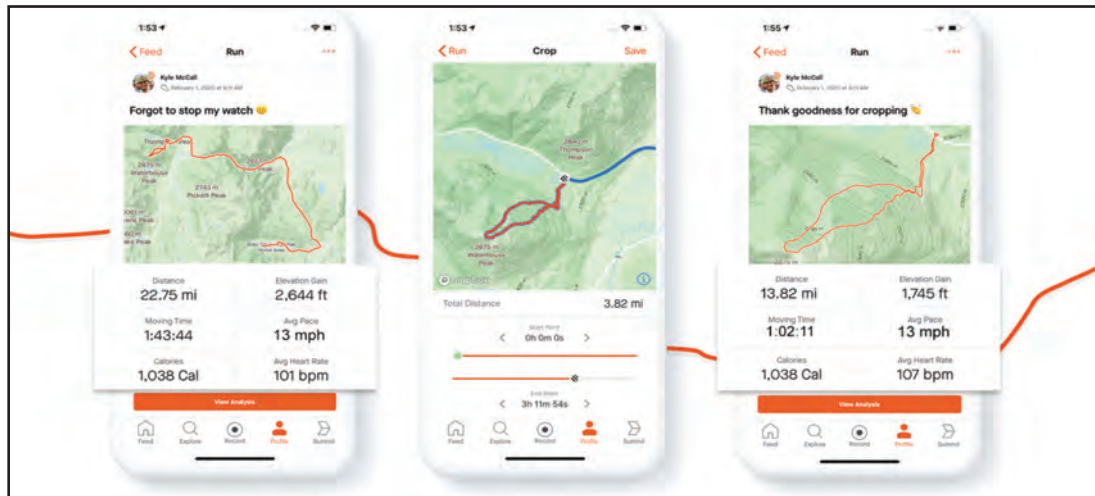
1:53

< Feed

Run

•••

Kyle McCall

February 1, 2020 at 6:11 AM

Forgot to stop my watch 😬

2743 m Pickett Peak

2873 m Waterhouse Peak

Distance
22.75 mi

Elevation Gain
2,644 ft

Moving Time
1:43:44

Avg Pace
13 mph

Calories
1,038 Cal

Avg Heart Rate
101 bpm

View Analysis

Feed Explore Record Profile Summit

1:53

< Run

Crop

Save

2843 m Thompson Peak

2873 m Waterhouse Peak

Total Distance
3.82 mi

Start Point
< 0h 0m 0s >

End Point
< 3h 11m 54s >

Feed Explore Record Profile Summit

1:55

< Feed

Run

•••

Kyle McCall

February 1, 2020 at 6:11 AM

Thank goodness for cropping 👏

Distance
13.82 mi

Elevation Gain
1,745 ft

Moving Time
1:02:11

Avg Pace
13 mph

Calories
1,038 Cal

Avg Heart Rate
107 bpm

View Analysis

Feed Explore Record Profile Summit